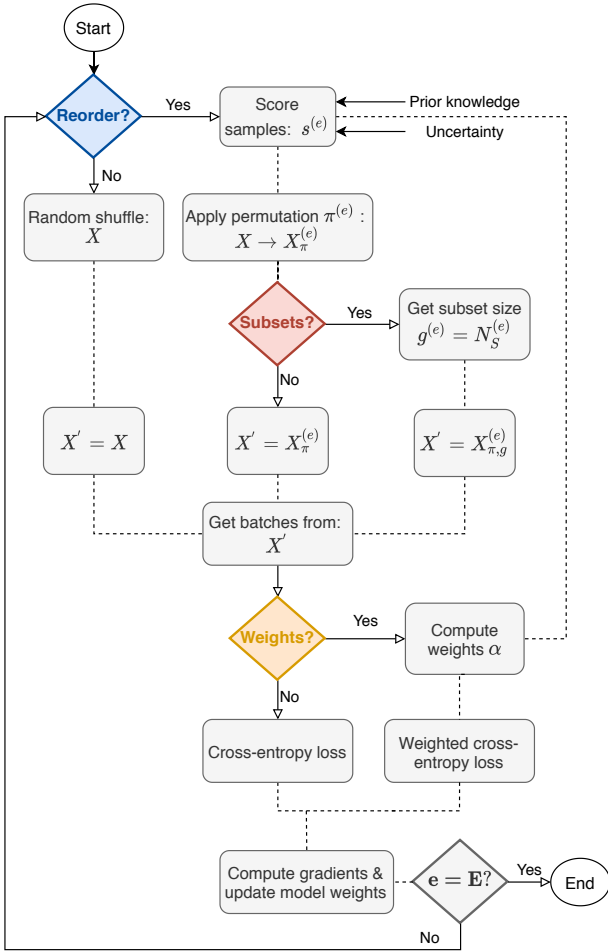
Start

Reorder?

Yes

Score samples: $s^{(e)}$

Prior knowledge

Uncertainty

No

Random shuffle: $X$

Apply permutation $\pi^{(e)}$ : $X \rightarrow X_{\pi}^{(e)}$

Subsets?

Yes

Get subset size $g^{(e)} = N_S^{(e)}$

No

$X^{'} = X$

$X^{'} = X_{\pi}^{(e)}$

$X^{'} = X_{\pi,g}^{(e)}$

Get batches from: $X^{'}$

Weights?

Yes

Compute weights $\alpha$

No

Cross-entropy loss

Weighted cross-entropy loss

Compute gradients & update model weights

$\mathbf{e} = \mathbf{E}$?

Yes

End

No